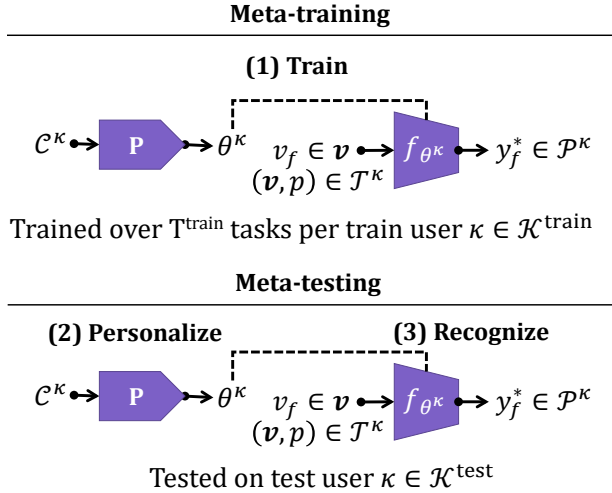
**Meta-training**

**(1) Train**

$\mathcal{C}^\kappa$ **P** $\theta^\kappa$ $v_f \in \boldsymbol{v}$ $(\boldsymbol{v}, p) \in \mathcal{T}^\kappa$ $f_{\theta^\kappa}$ $y_f^* \in \mathcal{P}^\kappa$

Trained over T$^{\text{train}}$ tasks per train user $\kappa \in \mathcal{K}^{\text{train}}$

**Meta-testing**

**(2) Personalize**

**(3) Recognize**

$\mathcal{C}^\kappa$ **P** $\theta^\kappa$ $v_f \in \boldsymbol{v}$ $(\boldsymbol{v}, p) \in \mathcal{T}^\kappa$ $f_{\theta^\kappa}$ $y_f^* \in \mathcal{P}^\kappa$

Tested on test user $\kappa \in \mathcal{K}^{\text{test}}$